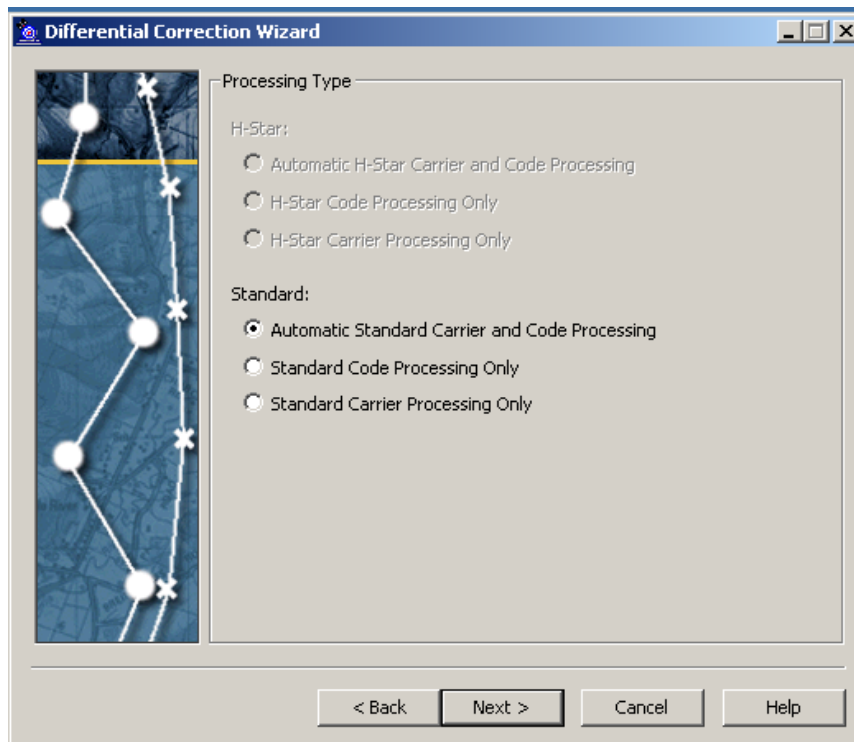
Differential Correction Wizard

Processing Type

H-Star:

Automatic H-Star Carrier and Code Processing

H-Star Code Processing Only

H-Star Carrier Processing Only

Standard:

Automatic Standard Carrier and Code Processing

Standard Code Processing Only

Standard Carrier Processing Only

< Back | Next > | Cancel | Help